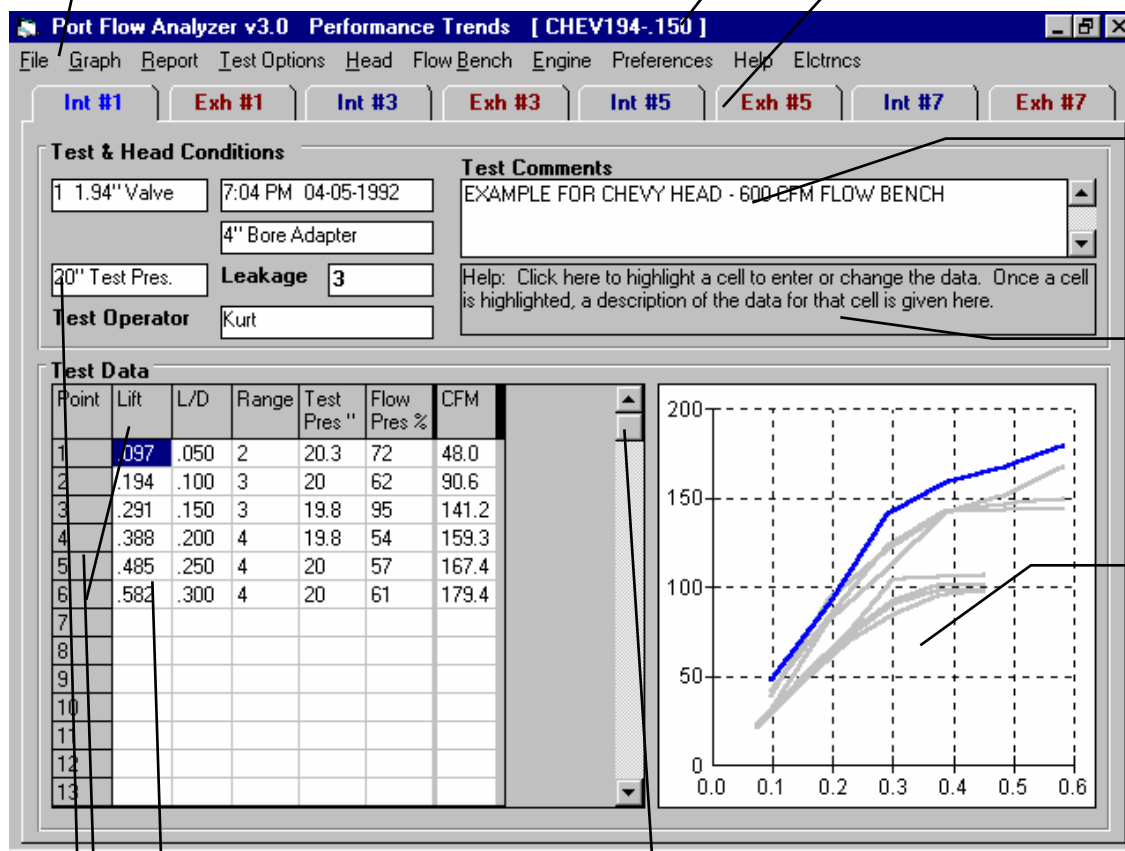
Port Flow Analyzer v3.0 Performance Trends [ CHEV194-.150 ]

File Graph Report Test Options Head Flow Bench Engine Preferences Help Elctrncs

Int #1 Exh #1 Int #3 Exh #3 Int #5 Exh #5 Int #7 Exh #7

Test & Head Conditions

1 1.94" Valve

7:04 PM 04-05-1992

4" Bore Adapter

20" Test Pres.

Leakage 3

Test Operator Kurt

Test Comments

EXAMPLE FOR CHEVY HEAD - 600 CFM FLOW BENCH

Help: Click here to highlight a cell to enter or change the data. Once a cell is highlighted, a description of the data for that cell is given here.

Test Data

| Point | Lift | L/D | Range | Test Pres " | Flow Pres % | CFM |
|---|---|---|---|---|---|---|
| 1 | .097 | .050 | 2 | 20.3 | 72 | 48.0 |
| 2 | .194 | .100 | 3 | 20 | 62 | 90.6 |
| 3 | .291 | .150 | 3 | 19.8 | 95 | 141.2 |
| 4 | .388 | .200 | 4 | 19.8 | 54 | 159.3 |
| 5 | .485 | .250 | 4 | 20 | 57 | 167.4 |
| 6 | .582 | .300 | 4 | 20 | 61 | 179.4 |
| 7 | | | | | | |
| 8 | | | | | | |
| 9 | | | | | | |
| 10 | | | | | | |
| 11 | | | | | | |
| 12 | | | | | | |
| 13 | | | | | | |

200
150
100
50
0
0.0 0.1 0.2 0.3 0.4 0.5 0.6